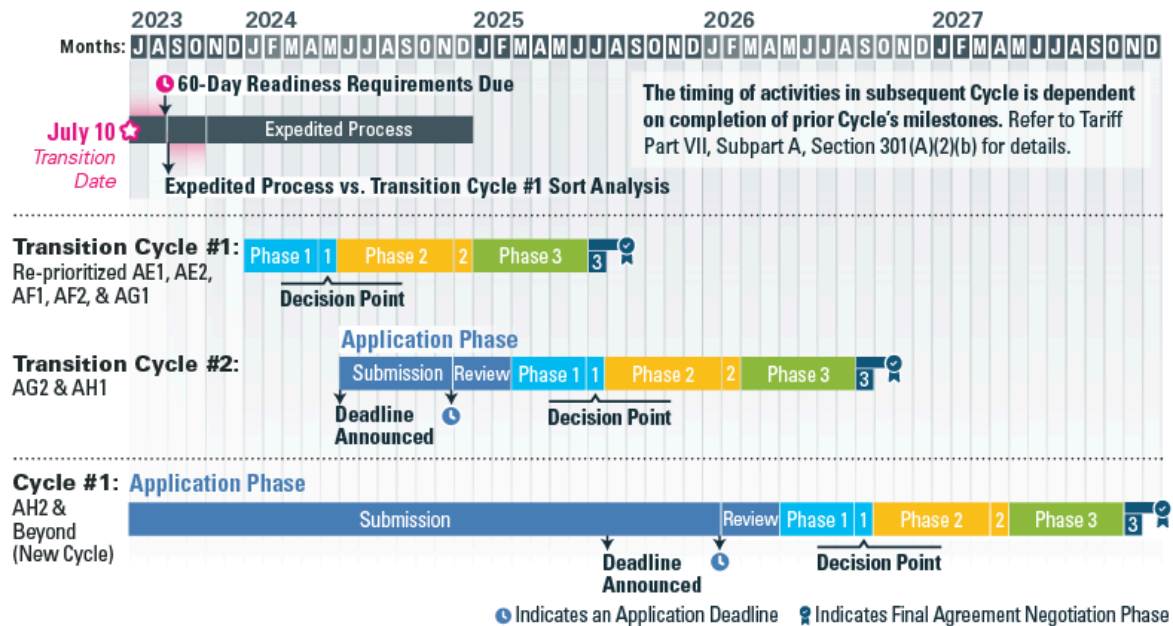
2023 2024 2025 2026 2027

Months: J A S O N D J F M A M J J A S O N D J F M A M J J A S O N D J F M A M J J A S O N D J F M A M J J A S O N D

60-Day Readiness Requirements Due

July 10 Transition Date

Expedited Process

Expedited Process vs. Transition Cycle #1 Sort Analysis

The timing of activities in subsequent Cycle is dependent on completion of prior Cycle's milestones. Refer to Tariff Part VII, Subpart A, Section 301(A)(2)(b) for details.

Transition Cycle #1: Re-prioritized AE1, AE2, AF1, AF2, & AG1

Phase 1 1 Phase 2 2 Phase 3 3

Decision Point

Application Phase

Transition Cycle #2: AG2 & AH1

Submission Review Phase 1 1 Phase 2 2 Phase 3 3

Deadline Announced

Decision Point

Cycle #1: Application Phase

AH2 & Beyond (New Cycle)

Submission Review Phase 1 1 Phase 2 2 Phase 3 3

Deadline Announced

Decision Point

Indicates an Application Deadline Indicates Final Agreement Negotiation Phase